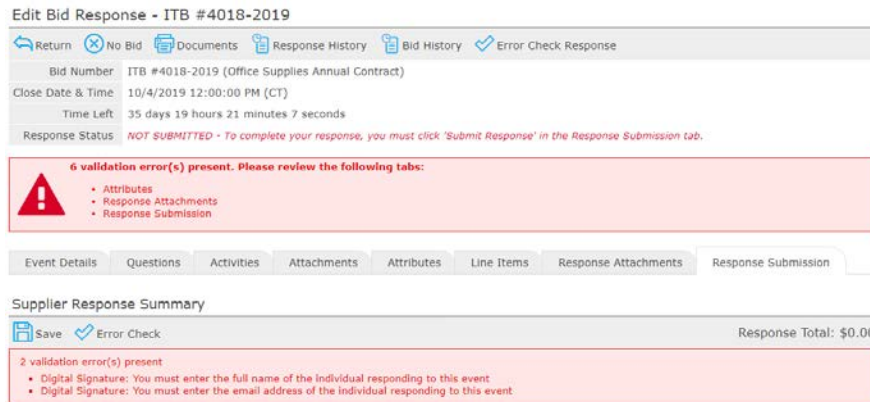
Edit Bid Response - ITB #4018-2019

Return No Bid Documents Response History Bid History Error Check Response

| Bid Number | ITB #4018-2019 (Office Supplies Annual Contract) |
|---|---|
| Close Date & Time | 10/4/2019 12:00:00 PM (CT) |
| Time Left | 35 days 19 hours 21 minutes 7 seconds |
| Response Status | NOT SUBMITTED - To complete your response, you must click 'Submit Response' in the Response Submission tab. |

6 validation error(s) present. Please review the following tabs:
- Attributes
- Response Attachments
- Response Submission

Event Details Questions Activities Attachments Attributes Line Items Response Attachments Response Submission

Supplier Response Summary

Save Error Check Response Total: $0.0

2 validation error(s) present
- Digital Signature: You must enter the full name of the individual responding to this event
- Digital Signature: You must enter the email address of the individual responding to this event